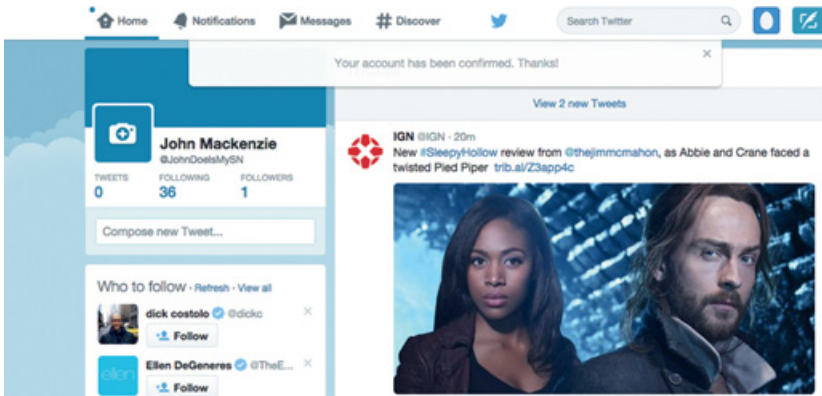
Home Notifications Messages # Discover

Search Twitter

Your account has been confirmed. Thanks!

×

View 2 new Tweets

John Mackenzie
@JohnDoeIsMySN

TWEETS
0

FOLLOWING
36

FOLLOWERS
1

Compose new Tweet...

Who to follow · Refresh · View all

dick costolo @dickc
Follow

Ellen DeGeneres @TheE...
Follow

ellen

IGN @IGN · 20m
New #SleepyHollow review from @thejimmcmahon, as Abbie and Crane faced a twisted Pied Piper trib.al/Z3app4c